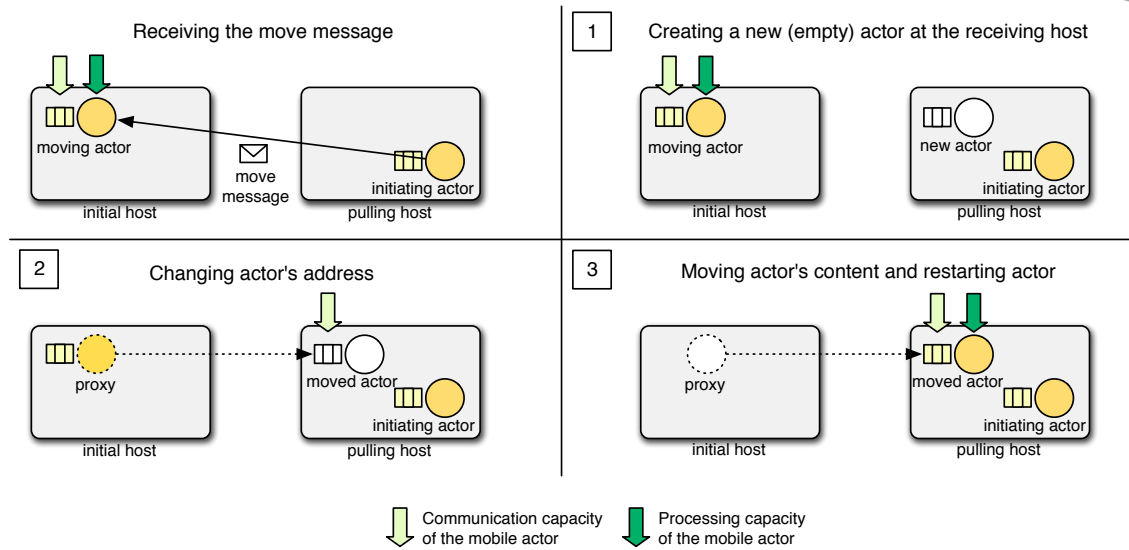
Receiving the move message

moving actor

move message

initiating actor

initial host

pulling host

1

Creating a new (empty) actor at the receiving host

moving actor

new actor

initiating actor

initial host

pulling host

2

Changing actor's address

proxy

moved actor

initiating actor

initial host

pulling host

3

Moving actor's content and restarting actor

proxy

moved actor

initiating actor

initial host

pulling host

Communication capacity of the mobile actor

Processing capacity of the mobile actor